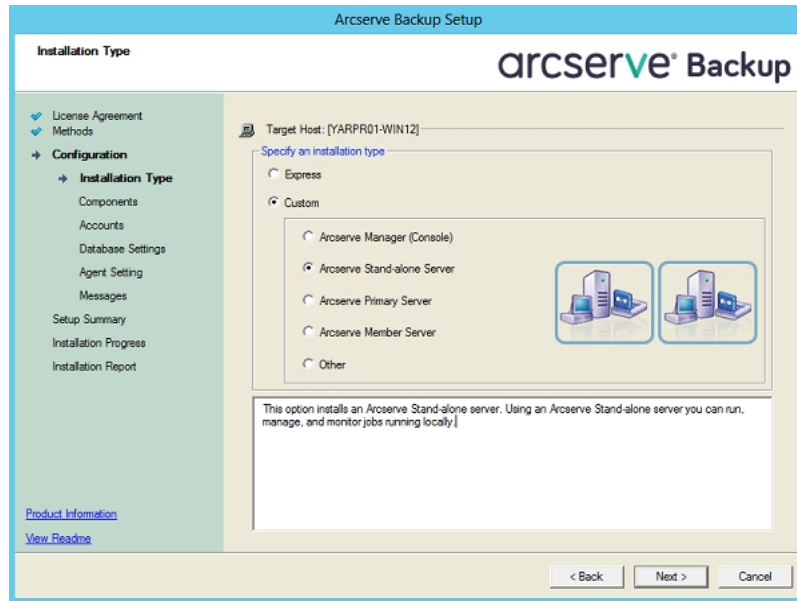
Arcserve Backup Setup

Installation Type

arcserve® Backup

License Agreement
Methods
Configuration
Installation Type
Components
Accounts
Database Settings
Agent Setting
Messages
Setup Summary
Installation Progress
Installation Report

Product Information
View Readme

Target Host: [YARPR01-WIN12]

Specify an installation type

Express

Custom

Arcserve Manager (Console)

Arcserve Stand-alone Server

Arcserve Primary Server

Arcserve Member Server

Other

This option installs an Arcserve Stand-alone server. Using an Arcserve Stand-alone server you can run, manage, and monitor jobs running locally.

< Back
Next >
Cancel